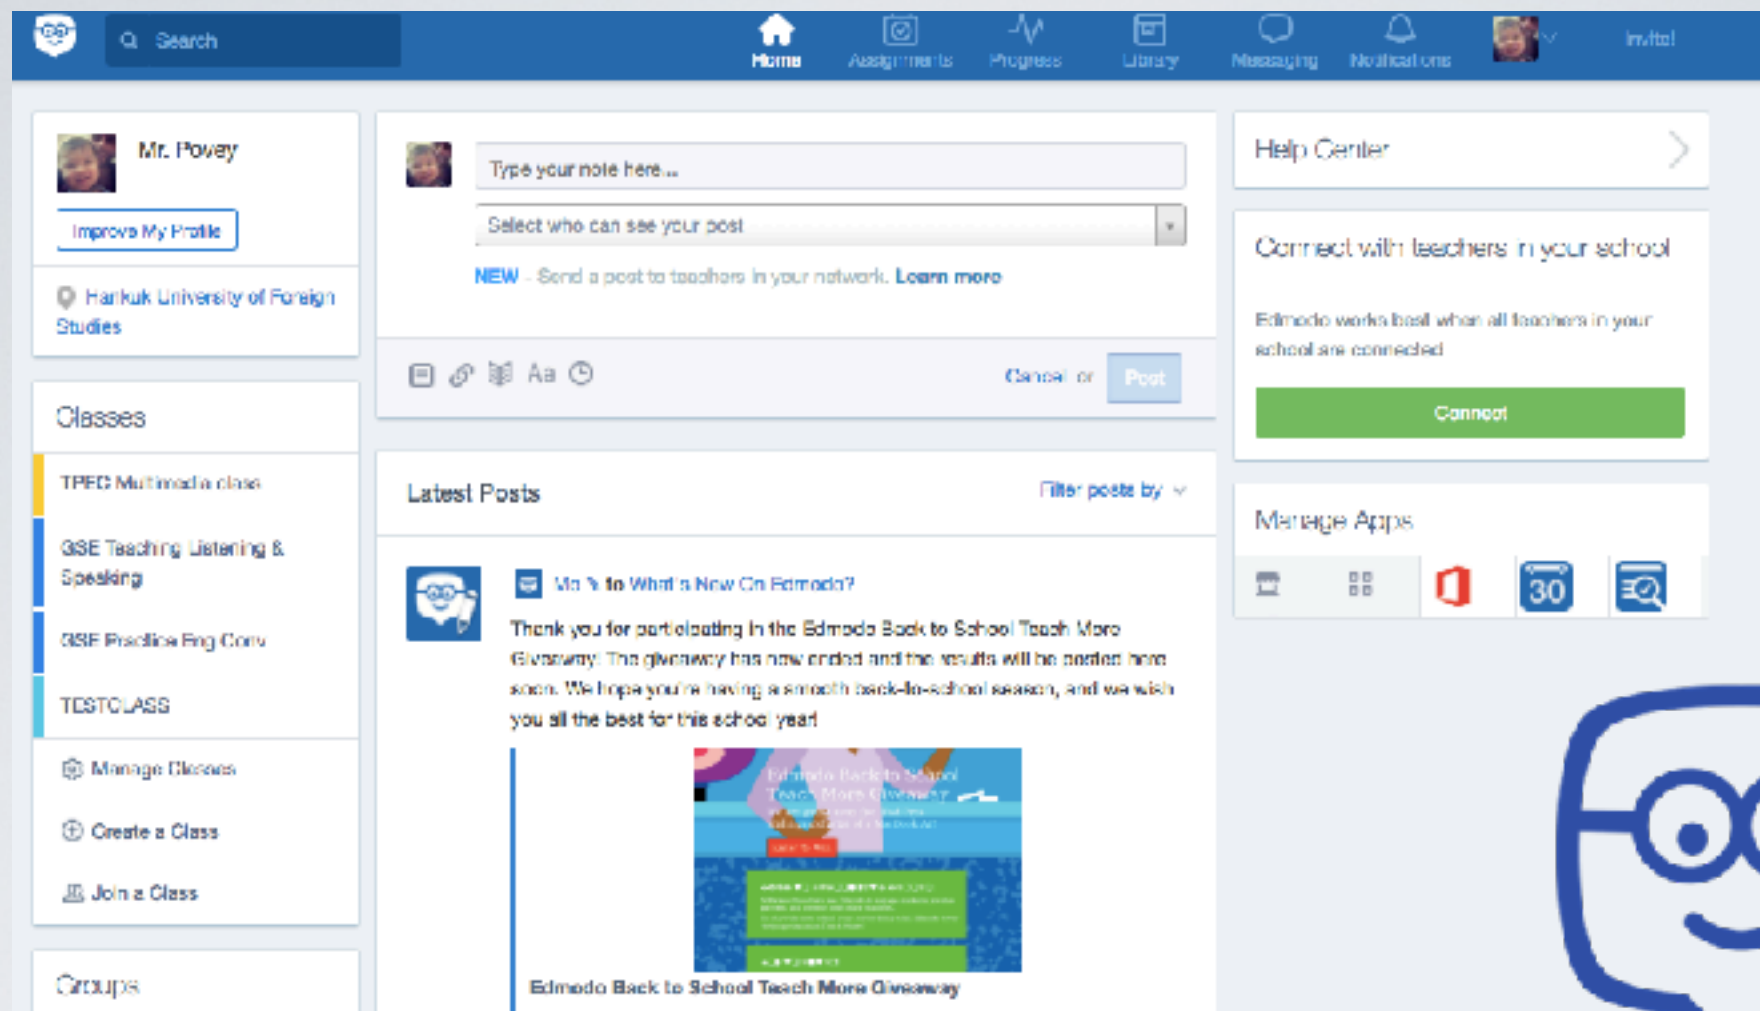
Search

Home Assignments Progress Library Messaging Notifications Invite!

Mr. Povey

Improve My Profile

Hankuk University of Foreign Studies

Classes

TPEC Multimedia class

GSE Teaching Listening & Speaking

GSE Practice Eng Conv

TESTCLASS

Manage Classes

Create a Class

Join a Class

Groups

Type your note here...

Select who can see your post

NEW - Send a post to teachers in your network. Learn more

Aa

Cancel or Post

Latest Posts

Filter posts by

Me to What's New On Edmodo?

Thank you for participating in the Edmodo Back to School Teach More Giveaway. The giveaway has now ended and the results will be posted here soon. We hope you're having a smooth back-to-school season, and we wish you all the best for this school year!

Edmodo Back to School Teach More Giveaway

Edmodo Back to School Teach More Giveaway

Help Center

Connect with teachers in your school

Edmodo works best when all teachers in your school are connected

Connect

Manage Apps

30